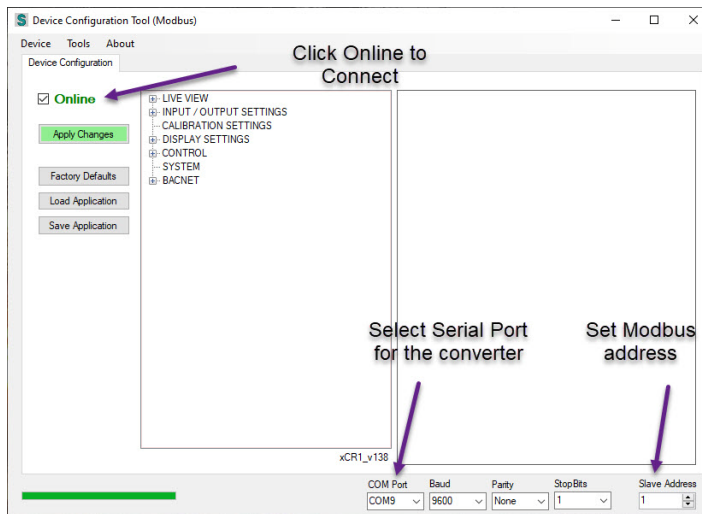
S Device Configuration Tool (Modbus)

Device Tools About

Device Configuration

Click Online to Connect

☑ Online

Apply Changes

Factory Defaults

Load Application

Save Application

LIVE VIEW
INPUT / OUTPUT SETTINGS
CALIBRATION SETTINGS
DISPLAY SETTINGS
CONTROL
SYSTEM
BACNET

Select Serial Port for the converter

Set Modbus address

xCR1_v138

COM Port
COM9

Baud
9600

Parity
None

StopBits
1

Slave Address
1